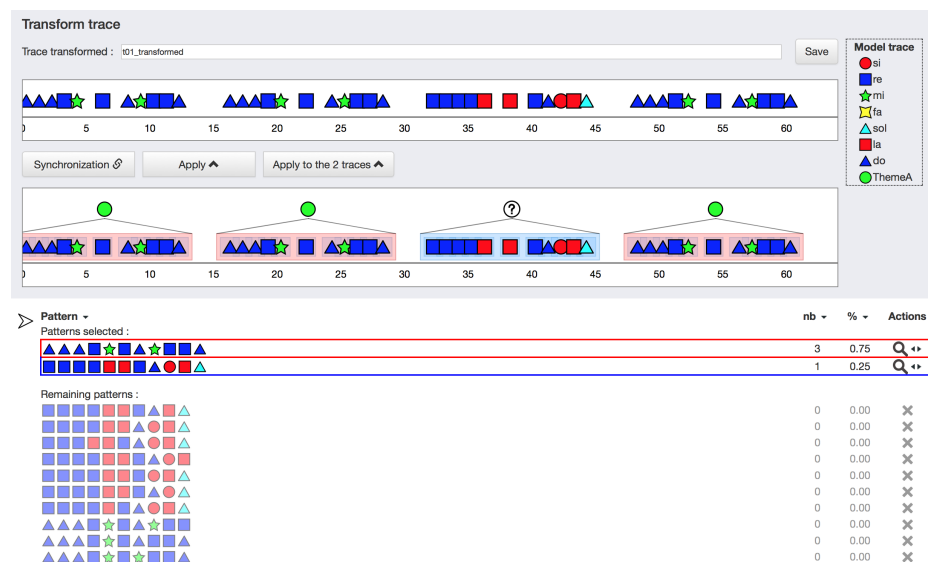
Transform trace

Trace transformed : t01_transformed

Save

Model trace
si
re
mi
fa
sol
la
do
ThemeA

0 5 10 15 20 25 30 35 40 45 50 55 60

Synchronization

Apply

Apply to the 2 traces

?

0 5 10 15 20 25 30 35 40 45 50 55 60

| Pattern | nb | % | Actions |
|---|---|---|---|
| Patterns selected : | | | |
| | 3 | 0.75 | |
| | 1 | 0.25 | |
| Remaining patterns : | | | |
| | 0 | 0.00 | |
| | 0 | 0.00 | |
| | 0 | 0.00 | |
| | 0 | 0.00 | |
| | 0 | 0.00 | |
| | 0 | 0.00 | |
| | 0 | 0.00 | |
| | 0 | 0.00 | |
| | 0 | 0.00 | |
| | 0 | 0.00 | |